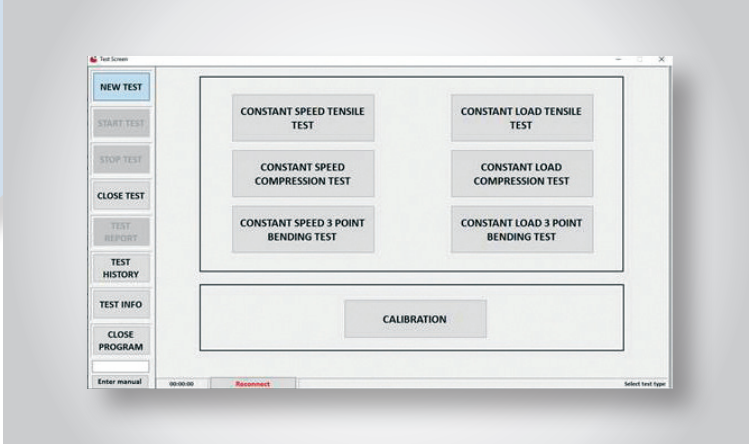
Test Screen

NEW TEST

START TEST

STOP TEST

CLOSE TEST

TEST REPORT

TEST HISTORY

TEST INFO

CLOSE PROGRAM

Enter manual

CONSTANT SPEED TENSILE TEST

CONSTANT LOAD TENSILE TEST

CONSTANT SPEED COMPRESSION TEST

CONSTANT LOAD COMPRESSION TEST

CONSTANT SPEED 3 POINT BENDING TEST

CONSTANT LOAD 3 POINT BENDING TEST

CALIBRATION

00:00:00

Reconnect

Select test type